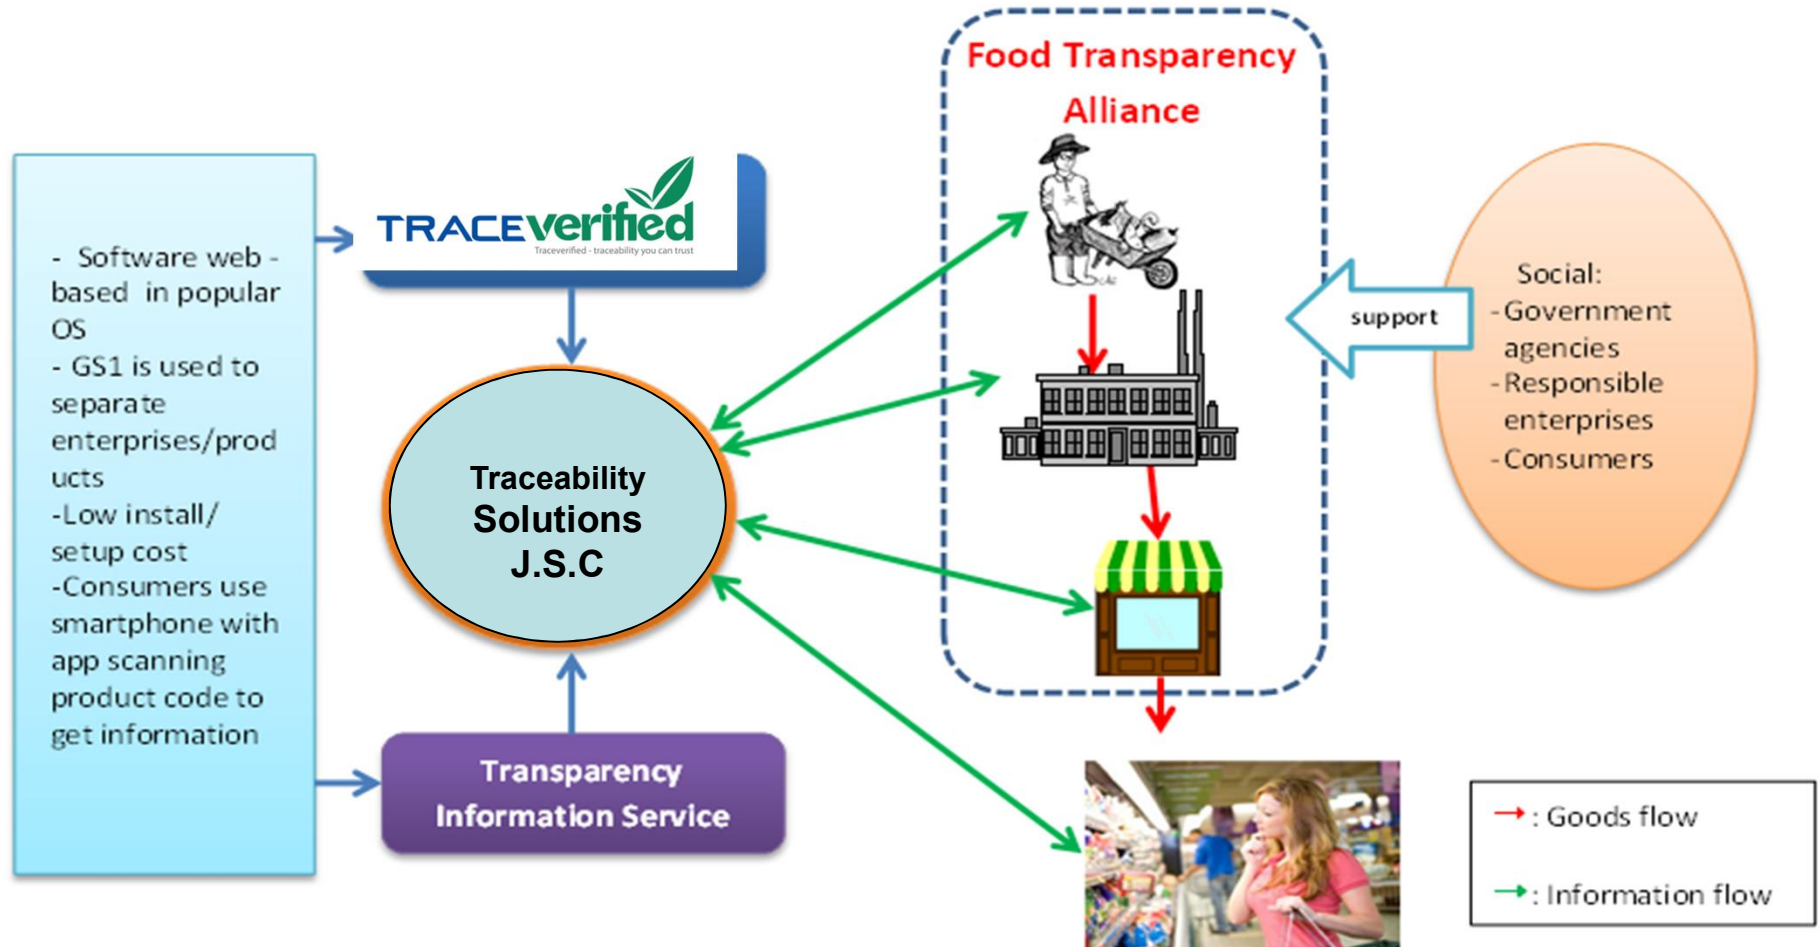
- Software web - based in popular OS
- GS1 is used to separate enterprises/products
-Low install/ setup cost
-Consumers use smartphone with app scanning product code to get information

TRACEverified
Traceverified - traceability you can trust

Traceability Solutions J.S.C

Transparency Information Service

Food Transparency Alliance

support

Social:
- Government agencies
- Responsible enterprises
- Consumers

: Goods flow
: Information flow